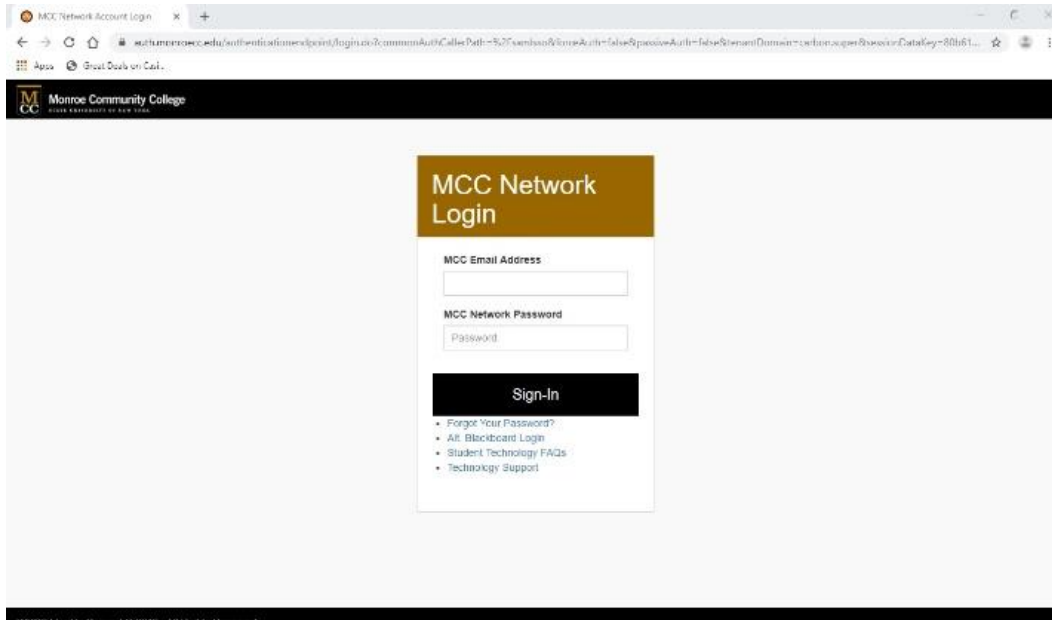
MCC Network Account Login × +

authmonroecc.edu/authenticationendpoint/login.do?commonAuthCallerPath=%2Fsamlsso&forceAuth=false&passiveAuth=false&tenantDomain=carbon.super&sessionDataKey=80b61...

Apps Great Deals on Cal...

Monroe Community College
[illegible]

MCC Network Login

MCC Email Address

MCC Network Password

Password

Sign-In

- Forgot Your Password?
- Alt. Blackboard Login
- Student Technology FAQs
- Technology Support

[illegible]